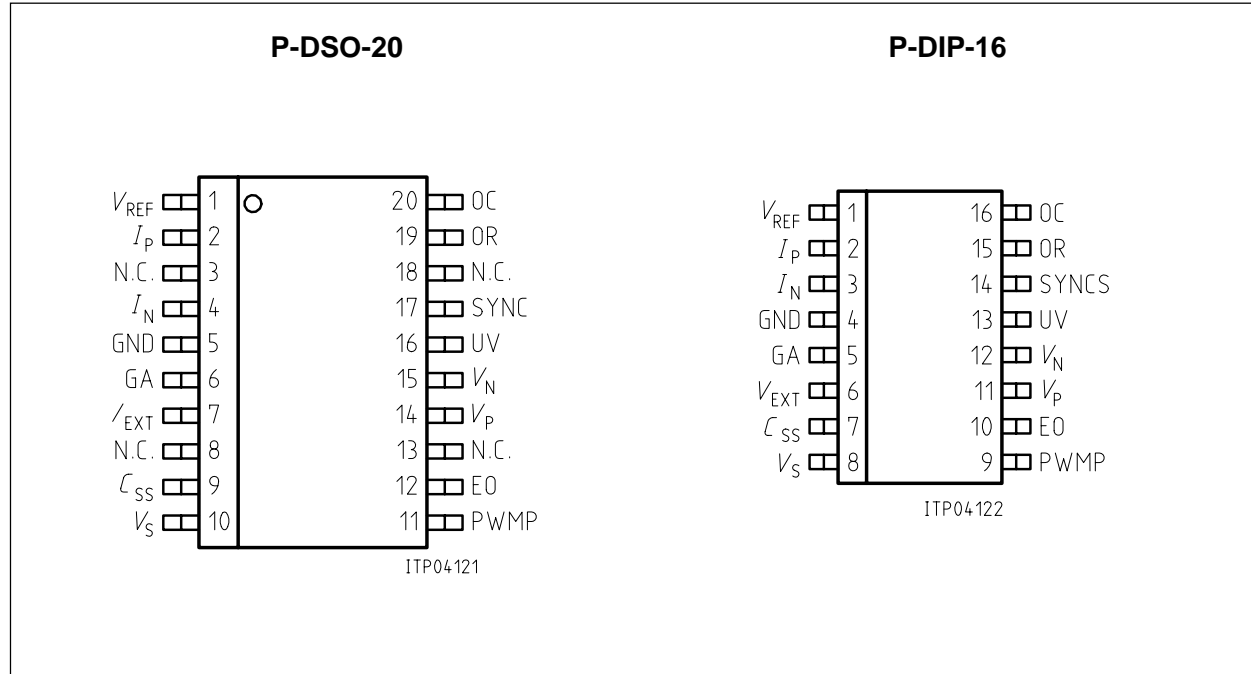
P-DSO-20

$V_{REF}$ 1
$I_P$ 2
N.C. 3
$I_N$ 4
GND 5
GA 6
$V_{EXT}$ 7
N.C. 8
$C_{SS}$ 9
$V_S$ 10

20 OC
19 OR
18 N.C.
17 SYNC
16 UV
15 $V_N$
14 $V_P$
13 N.C.
12 EO
11 PWMP

ITP04121

P-DIP-16

$V_{REF}$ 1
$I_P$ 2
$I_N$ 3
GND 4
GA 5
$V_{EXT}$ 6
$C_{SS}$ 7
$V_S$ 8

16 OC
15 OR
14 SYNCS
13 UV
12 $V_N$
11 $V_P$
10 EO
9 PWMP

ITP04122